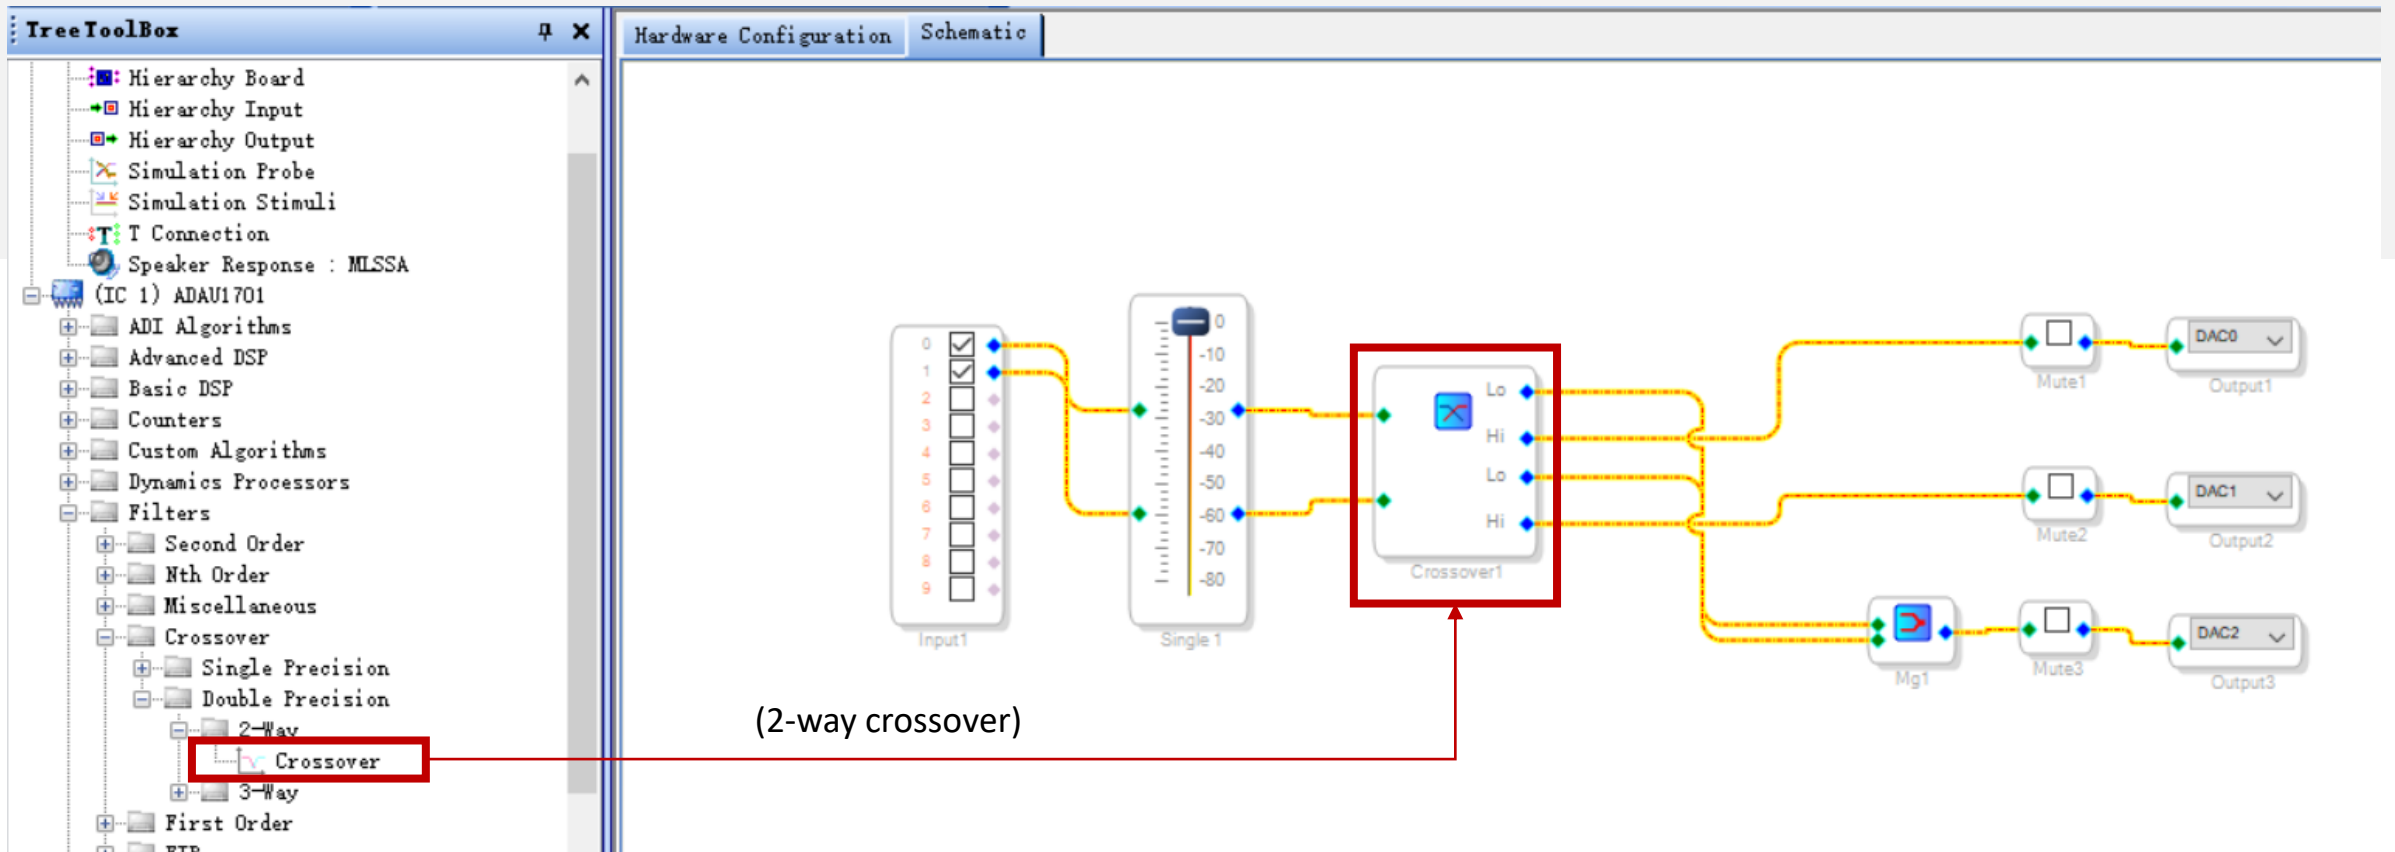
Tree ToolBox

Hierarchy Board
Hierarchy Input
Hierarchy Output
Simulation Probe
Simulation Stimuli
T Connection
Speaker Response : MLSSA
(IC 1) ADAU1701
ADI Algorithms
Advanced DSP
Basic DSP
Counters
Custom Algorithms
Dynamics Processors
Filters
Second Order
Nth Order
Miscellaneous
Crossover
Single Precision
Double Precision
2-Way
Crossover
3-Way
First Order
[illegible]

Hardware Configuration
Schematic

0
1
2
3
4
5
6
7
8
9
Input1

0
-10
-20
-30
-40
-50
-60
-70
-80
Single 1

Lo
Hi
Lo
Hi
Crossover1

Mute1
DAC0
Output1
Mute2
DAC1
Output2
Mg1
Mute3
DAC2
Output3

(2-way crossover)